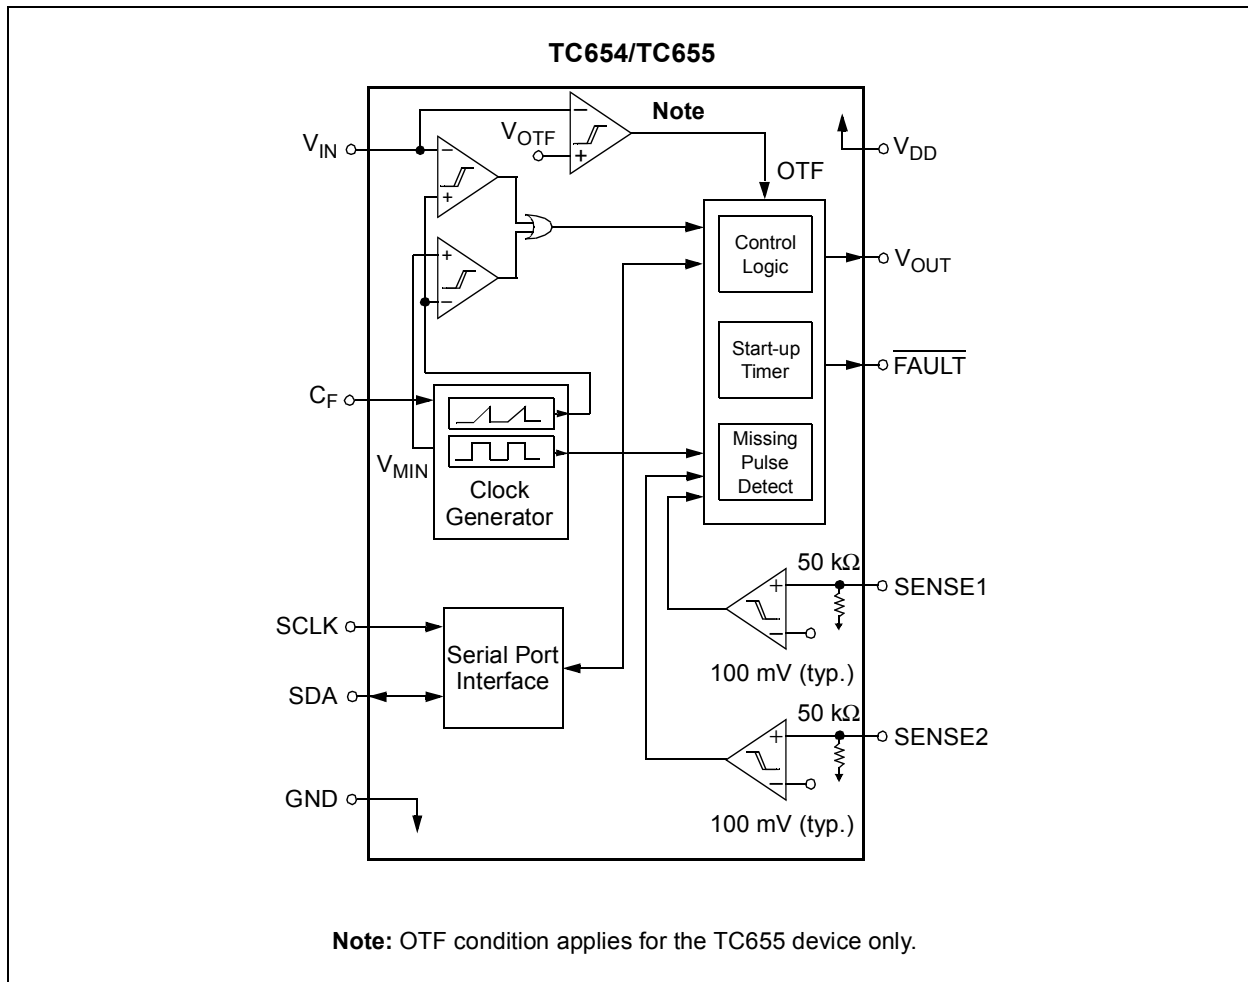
TC654/TC655

Note

$V_{IN}$

$V_{OTF}$

$V_{DD}$

OTF

Control Logic

$V_{OUT}$

Start-up Timer

$\overline{FAULT}$

$C_F$

Missing Pulse Detect

$V_{MIN}$

Clock Generator

50 kΩ

SENSE1

SCLK

Serial Port Interface

100 mV (typ.)

SDA

50 kΩ

SENSE2

GND

100 mV (typ.)

**Note:** OTF condition applies for the TC655 device only.